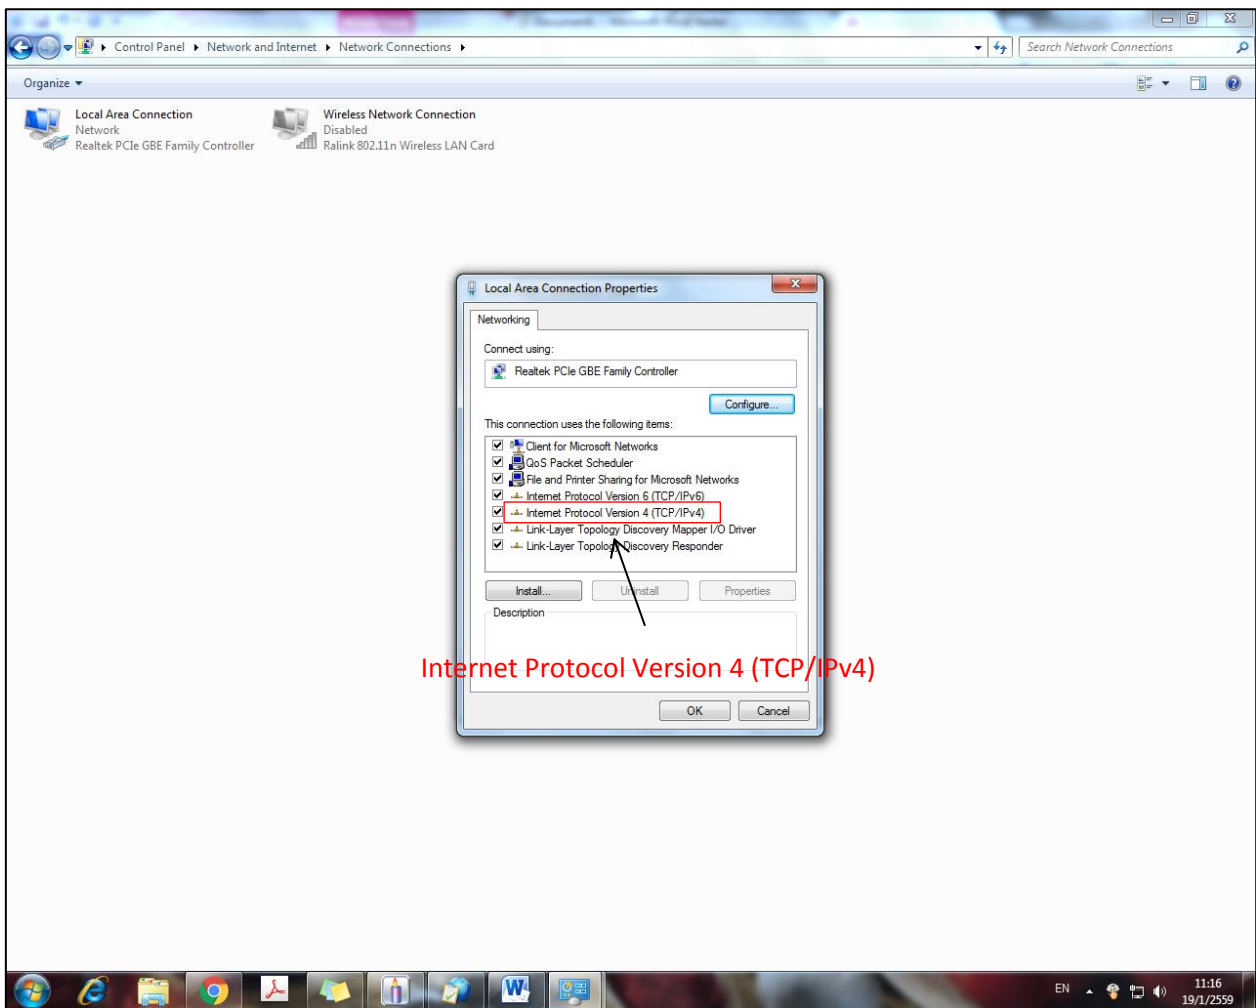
Control Panel ▸ Network and Internet ▸ Network Connections ▸

Search Network Connections

Organize ▾

Local Area Connection
Network
Realtek PCIe GBE Family Controller

Wireless Network Connection
Disabled
Ralink 802.11n Wireless LAN Card

Local Area Connection Properties

Networking

Connect using:

Realtek PCIe GBE Family Controller

Configure...

This connection uses the following items:

Client for Microsoft Networks
QoS Packet Scheduler
File and Printer Sharing for Microsoft Networks
Internet Protocol Version 6 (TCP/IPv6)
Internet Protocol Version 4 (TCP/IPv4)
Link-Layer Topology Discovery Mapper I/O Driver
Link-Layer Topology Discovery Responder

Install...
Uninstall
Properties

Description

Internet Protocol Version 4 (TCP/IPv4)

OK
Cancel

EN
11:16
19/1/2559